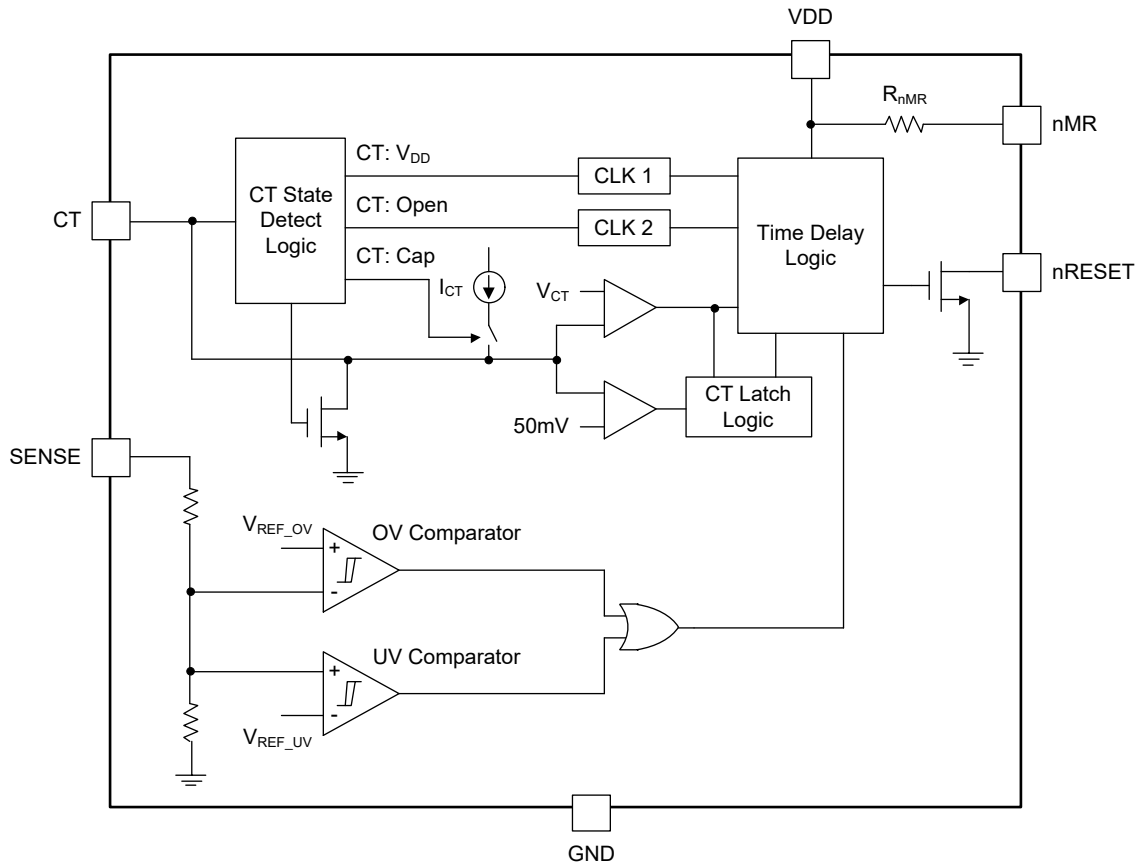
VDD

$R_{nMR}$

nMR

CT: $V_{DD}$

CT State Detect Logic

CLK 1

CT: Open

CLK 2

Time Delay Logic

CT

CT: Cap

$I_{CT}$

$V_{CT}$

nRESET

CT Latch Logic

50mV

SENSE

$V_{REF\_OV}$

+

-

OV Comparator

UV Comparator

+

-

$V_{REF\_UV}$

GND